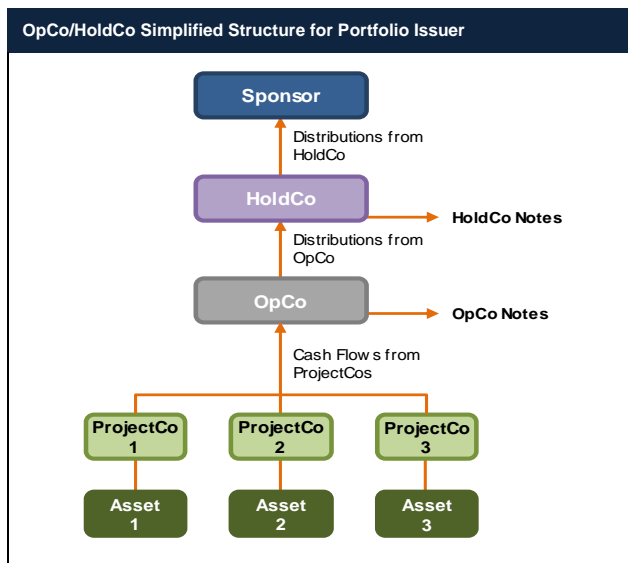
OpCo/HoldCo Simplified Structure for Portfolio Issuer

Sponsor

Distributions from HoldCo

HoldCo

HoldCo Notes

Distributions from OpCo

OpCo

OpCo Notes

Cash Flows from ProjectCos

ProjectCo 1

ProjectCo 2

ProjectCo 3

Asset 1

Asset 2

Asset 3